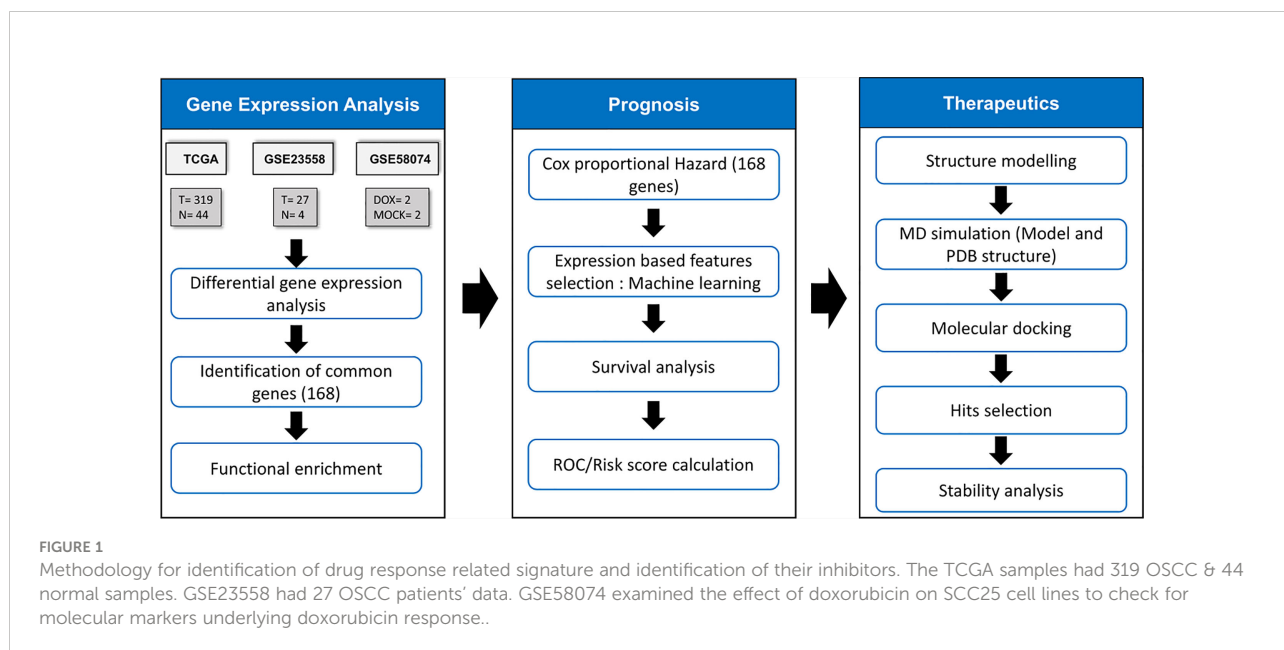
Gene Expression Analysis

TCGA

GSE23558

GSE58074

T= 319
N= 44

T= 27
N= 4

DOX= 2
MOCK= 2

Differential gene expression analysis

Identification of common genes (168)

Functional enrichment

Prognosis

Cox proportional Hazard (168 genes)

Expression based features selection : Machine learning

Survival analysis

ROC/Risk score calculation

Therapeutics

Structure modelling

MD simulation (Model and PDB structure)

Molecular docking

Hits selection

Stability analysis

FIGURE 1
Methodology for identification of drug response related signature and identification of their inhibitors. The TCGA samples had 319 OSCC & 44 normal samples. GSE23558 had 27 OSCC patients' data. GSE58074 examined the effect of doxorubicin on SCC25 cell lines to check for molecular markers underlying doxorubicin response..